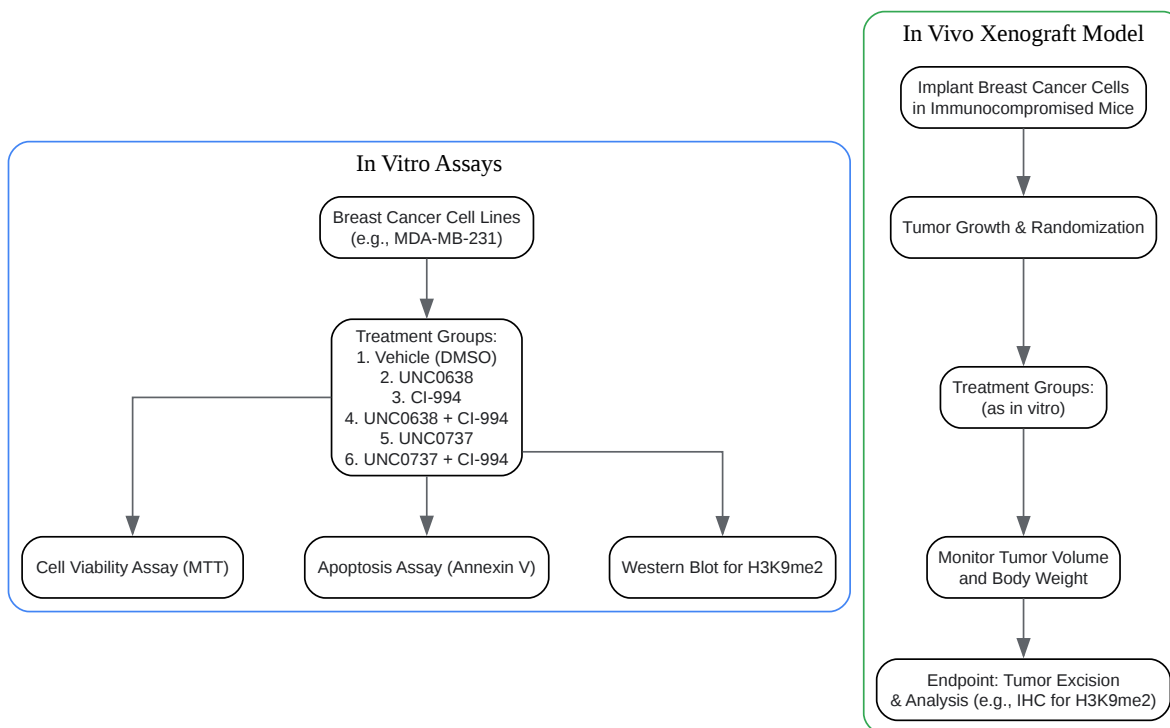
In Vitro Assays

Breast Cancer Cell Lines
(e.g., MDA-MB-231)

Treatment Groups:
1. Vehicle (DMSO)
2. UNC0638
3. CI-994
4. UNC0638 + CI-994
5. UNC0737
6. UNC0737 + CI-994

Cell Viability Assay (MTT)

Apoptosis Assay (Annexin V)

Western Blot for H3K9me2

In Vivo Xenograft Model

Implant Breast Cancer Cells
in Immunocompromised Mice

Tumor Growth & Randomization

Treatment Groups:
(as in vitro)

Monitor Tumor Volume
and Body Weight

Endpoint: Tumor Excision
& Analysis (e.g., IHC for H3K9me2)